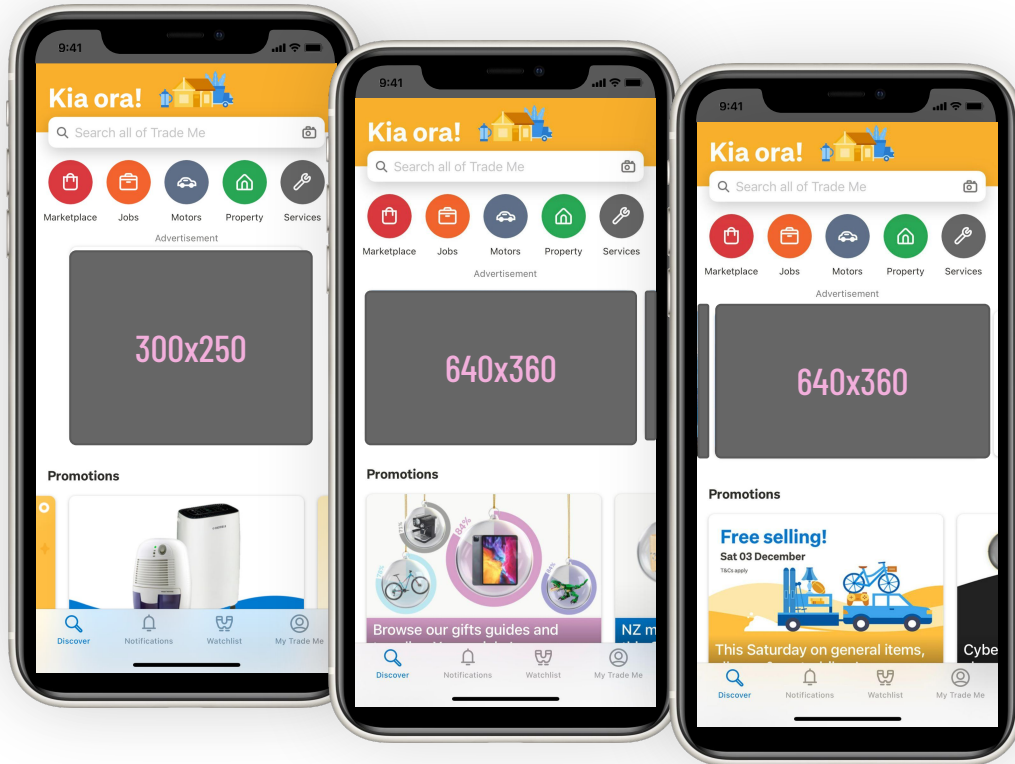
9:41

Kia ora!

Search all of Trade Me

Marketplace Jobs Motors Property Services

Advertisement

300x250

Promotions

Discover Notifications Watchlist My Trade Me

9:41

Kia ora!

Search all of Trade Me

Marketplace Jobs Motors Property Services

Advertisement

640x360

Promotions

84%

Browse our gifts guides and

NZ m

Discover Notifications Watchlist My Trade Me

9:41

Kia ora!

Search all of Trade Me

Marketplace Jobs Motors Property Services

Advertisement

640x360

Promotions

Free selling!

Sat 03 December

T&Cs apply

This Saturday on general items,

Cybe

Discover Notifications Watchlist My Trade Me